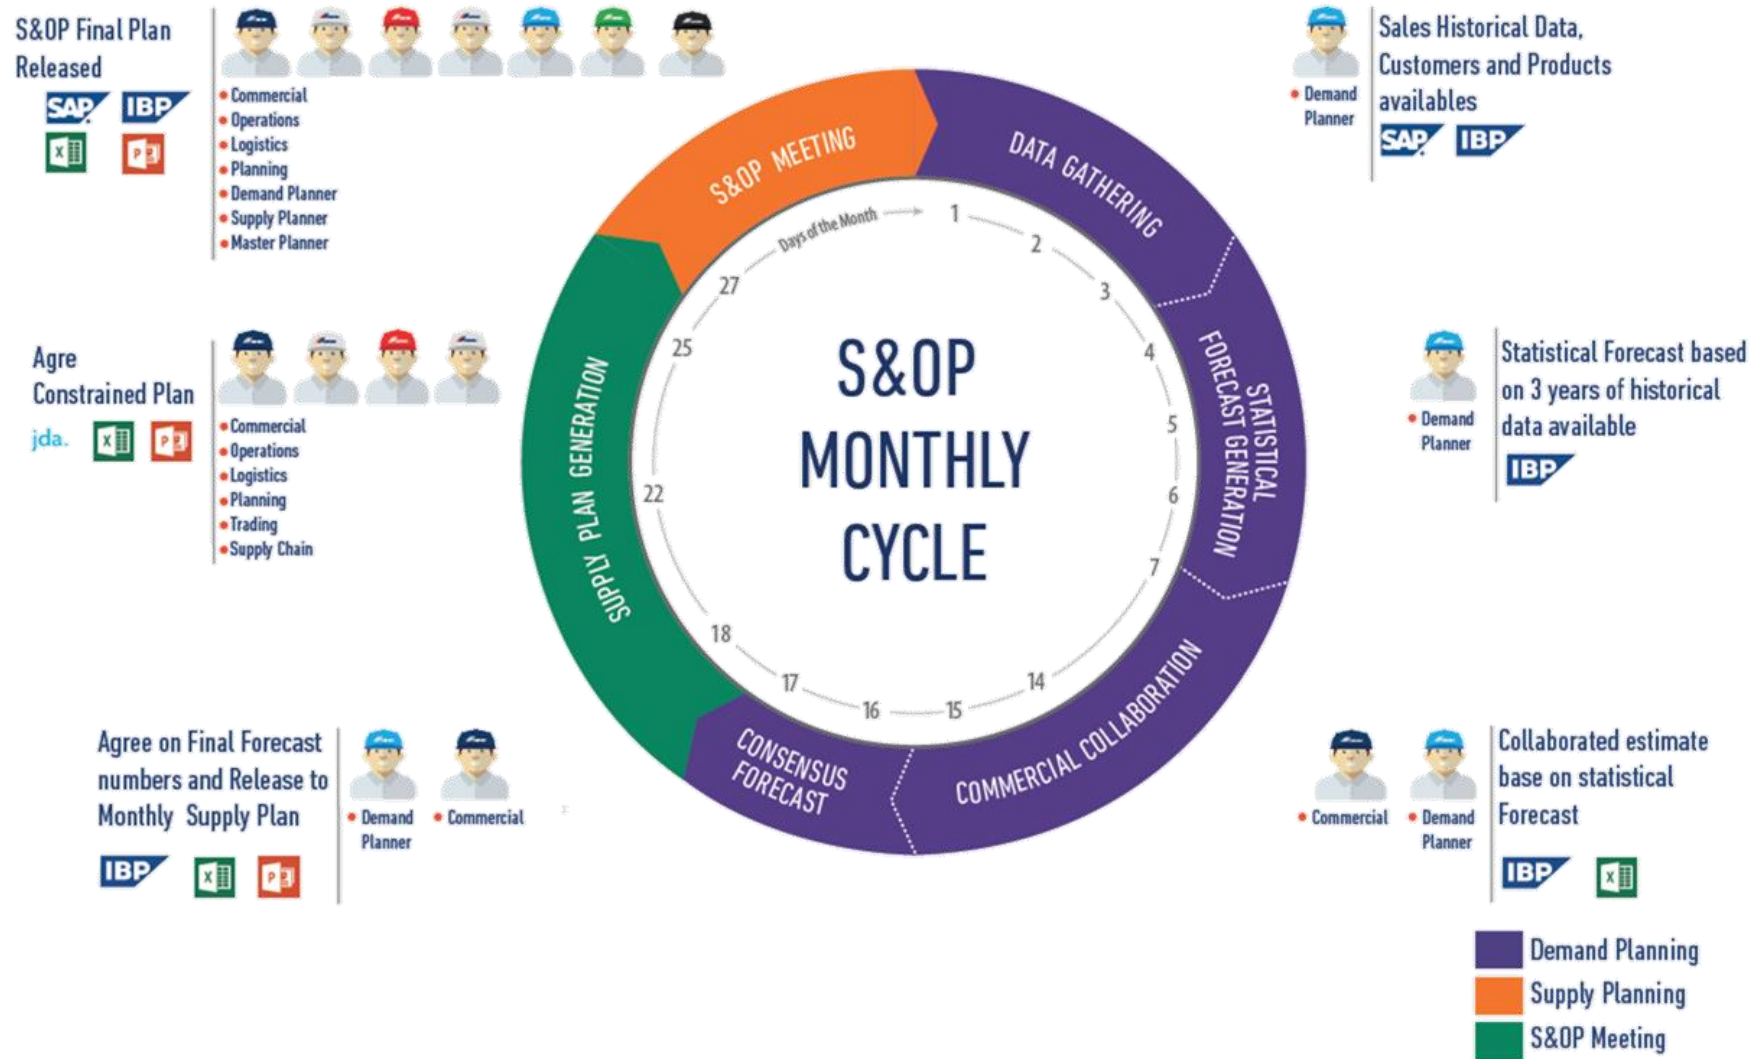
S&OP Final Plan Released

SAP IBP

X P

• Commercial
• Operations
• Logistics
• Planning
• Demand Planner
• Supply Planner
• Master Planner

• Demand Planner

Sales Historical Data, Customers and Products availables

SAP IBP

S&OP MEETING

DATA GATHERING

Days of the Month

1
2
3
4
5
6
7
14
15
16
17
18
22
25
27

S&OP MONTHLY CYCLE

STATISTICAL FORECAST GENERATION

SUPPLY PLAN GENERATION

CONSENSUS FORECAST

COMMERCIAL COLLABORATION

Agre Constrained Plan

jda. X P

• Commercial
• Operations
• Logistics
• Planning
• Trading
• Supply Chain

• Demand Planner

Statistical Forecast based on 3 years of historical data available

IBP

Agree on Final Forecast numbers and Release to Monthly Supply Plan

IBP X P

• Demand Planner
• Commercial

• Commercial
• Demand Planner

Collaborated estimate base on statistical Forecast

IBP X

Demand Planning
Supply Planning
S&OP Meeting